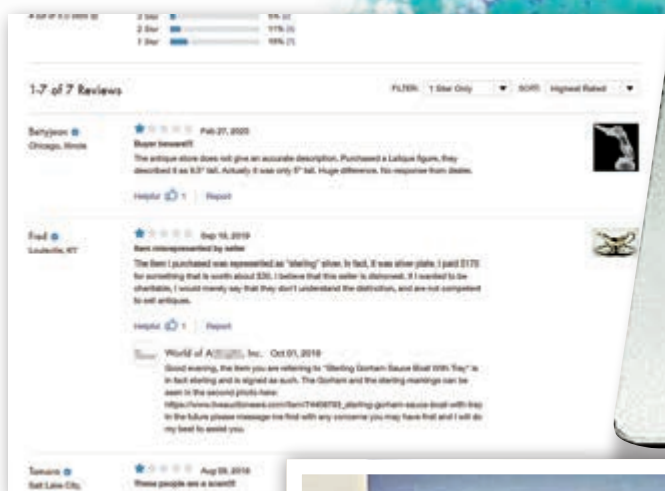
4 out of 5.0 stars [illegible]
3 Star 6% (2)
2 Star 11% (4)
1 Star 19% (7)

1-7 of 7 Reviews

FILTER: 1 Star Only
SORT: Highest Rated

Betyjean
Chicago, Illinois

Feb 27, 2020
Buyer beware!!!
The antique store does not give an accurate description. Purchased a Lalique figure, they described it as 6.5" tall. Actually it was only 5" tall. Huge difference. No response from dealer.

Helpful 1 Report

Fred
Louisville, KY

Sep 10, 2019
Item misrepresented by seller
The item I purchased was represented as "sterling" silver. In fact, it was silver plate. I paid $170 for something that is worth about $30. I believe that this seller is dishonest. If I wanted to be charitable, I would merely say that they don't understand the distinction, and are not competent to sell antiques.

Helpful 1 Report

World of A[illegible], Inc. Oct 01, 2019
Good evening, the item you are referring to "Sterling Gorham Sauce Boat With Tray" is in fact sterling and is signed as such. The Gorham and the sterling markings can be seen in the second photo here:
https://www.liveauctioneers.com/item/74458793_sterling-gorham-sauce-boat-with-tray
In the future please message me first with any concerns you may have first and I will do my best to assist you.

Tamara
Salt Lake City,

Aug 28, 2019
These people are a scam!!!